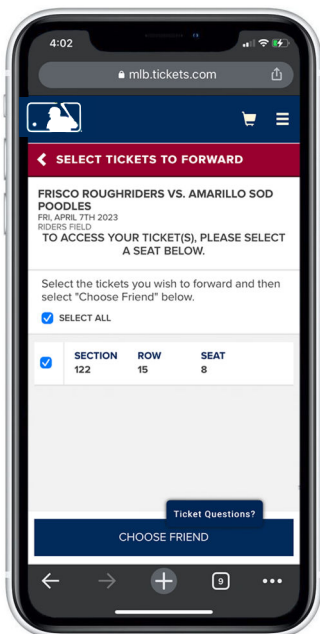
4:02

mlb.tickets.com

SELECT TICKETS TO FORWARD

FRISCO ROUGHRIDERS VS. AMARILLO SOD POODLES
FRI, APRIL 7TH 2023
RIDERS FIELD

TO ACCESS YOUR TICKET(S), PLEASE SELECT A SEAT BELOW.

Select the tickets you wish to forward and then select "Choose Friend" below.

SELECT ALL

| SECTION | ROW | SEAT |
|---|---|---|
| 122 | 15 | 8 |

Ticket Questions?

CHOOSE FRIEND

9